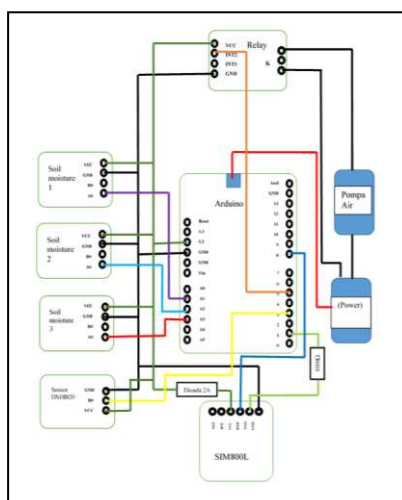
Relay
VCC
INT1
INT2
GND
C
K

Soil moisture 1
VCC
GND
D0
A0

Soil moisture 2
VCC
GND
D0
A0

Soil moisture 3
VCC
GND
D0
A0

Sensor DS18B20
GND
D0
VCC

Arduino
Aref
GND
13
12
11
10
9
8
7
6
5
4
3
2
1
0
Reset
3.3
5.0
GND
GND
Vin
A0
A1
A2
A3
A4
A5

Pompa Air

(Power)

1K0

Dioda 2A

SIM800L